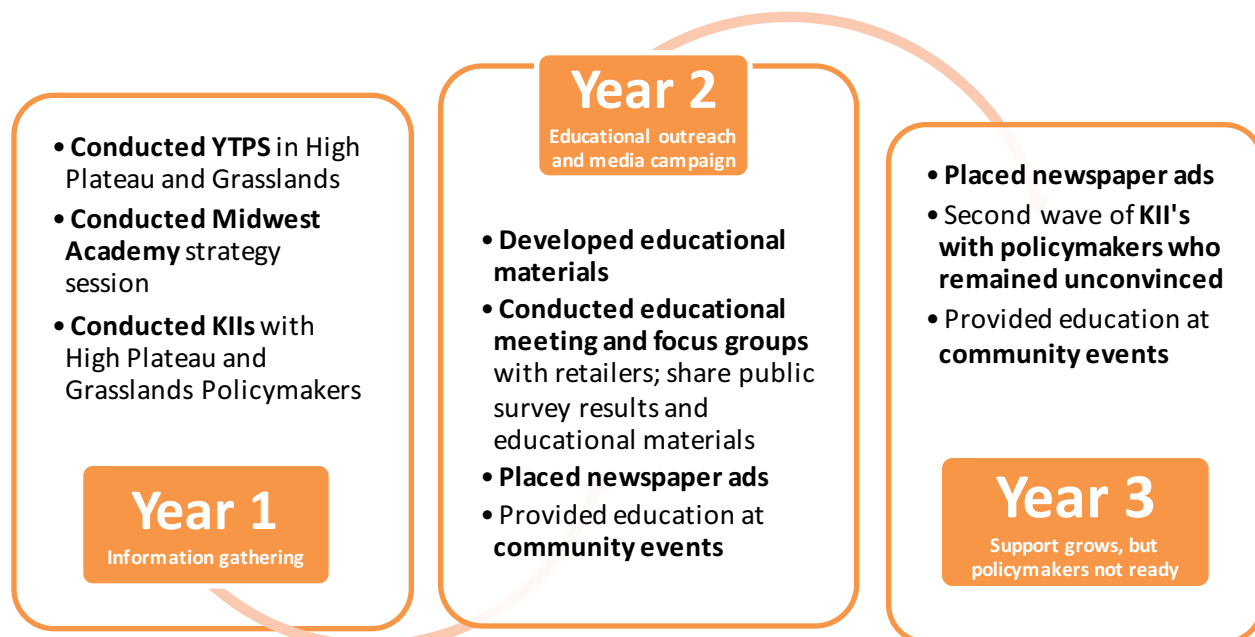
• **Conducted YTPS** in High Plateau and Grasslands
• **Conducted Midwest Academy** strategy session
• **Conducted KIIs** with High Plateau and Grasslands Policymakers

Year 1
Information gathering

Year 2
Educational outreach and media campaign

• **Developed educational materials**
• **Conducted educational meeting and focus groups** with retailers; share public survey results and educational materials
• **Placed newspaper ads**
• Provided education at **community events**

• **Placed newspaper ads**
• Second wave of **KII's with policymakers who remained unconvinced**
• Provided education at **community events**

Year 3
Support grows, but policymakers not ready